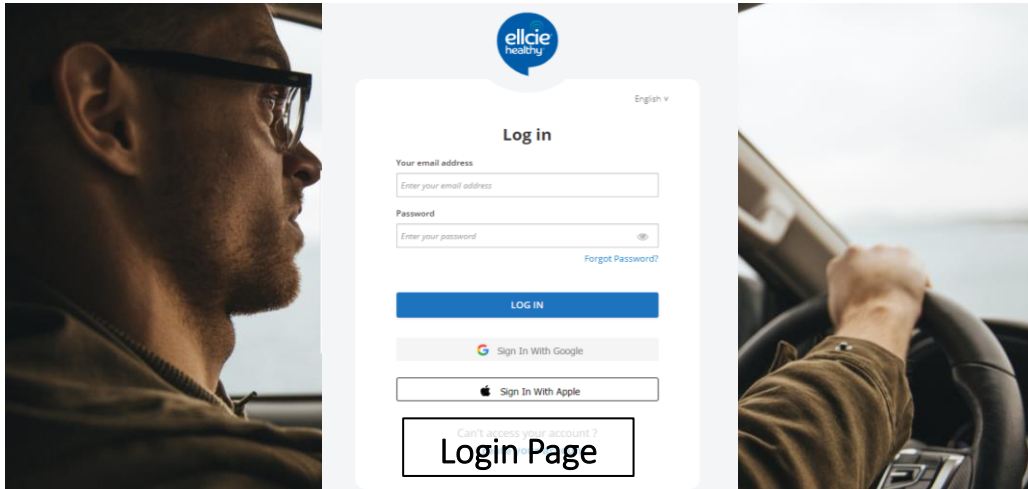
ellcie healthy

English

Log in

Your email address

Enter your email address

Password

Enter your password

Forgot Password?

LOG IN

Sign In With Google

Sign In With Apple

Can't access your account ?

Login Page